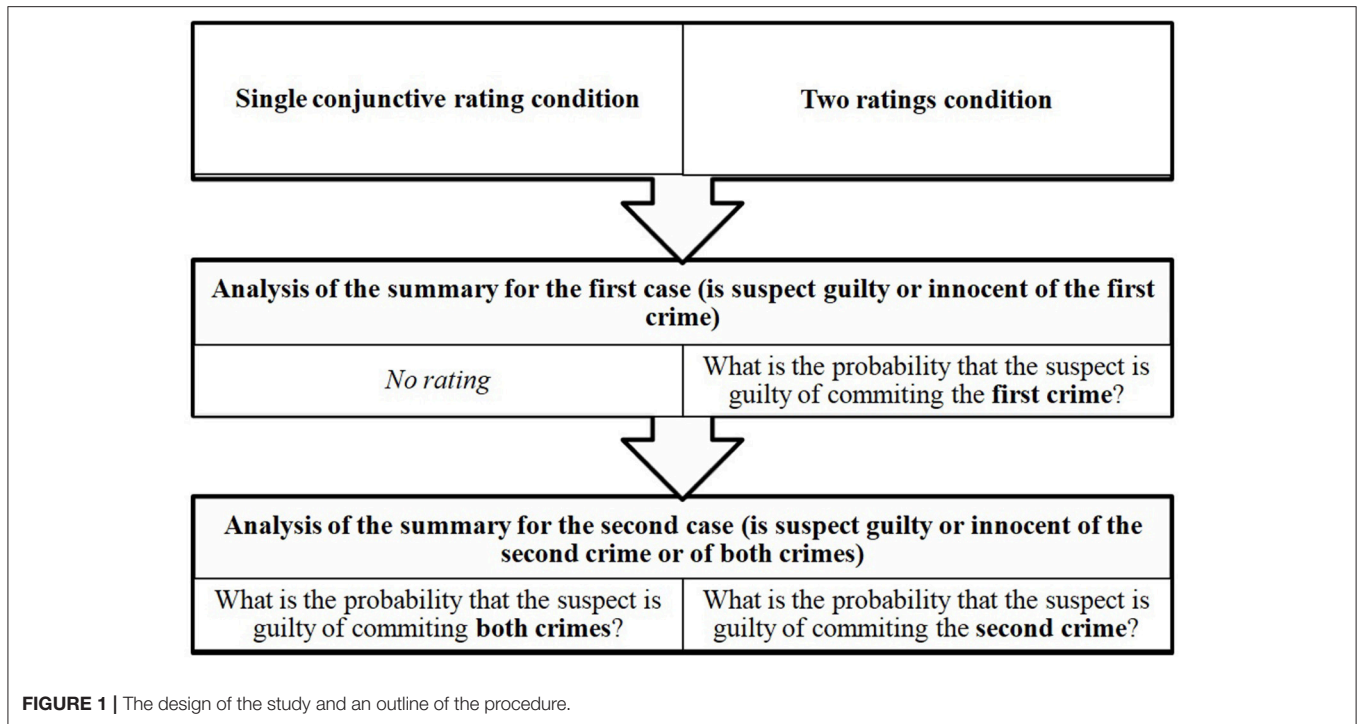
| Single conjunctive rating condition | Two ratings condition |
|---|---|

Analysis of the summary for the first case (is suspect guilty or innocent of the first crime)

| No rating | What is the probability that the suspect is guilty of commiting the **first crime**? |
|---|---|

Analysis of the summary for the second case (is suspect guilty or innocent of the second crime or of both crimes)

| What is the probability that the suspect is guilty of commiting **both crimes**? | What is the probability that the suspect is guilty of commiting the **second crime**? |
|---|---|

**FIGURE 1 |** The design of the study and an outline of the procedure.